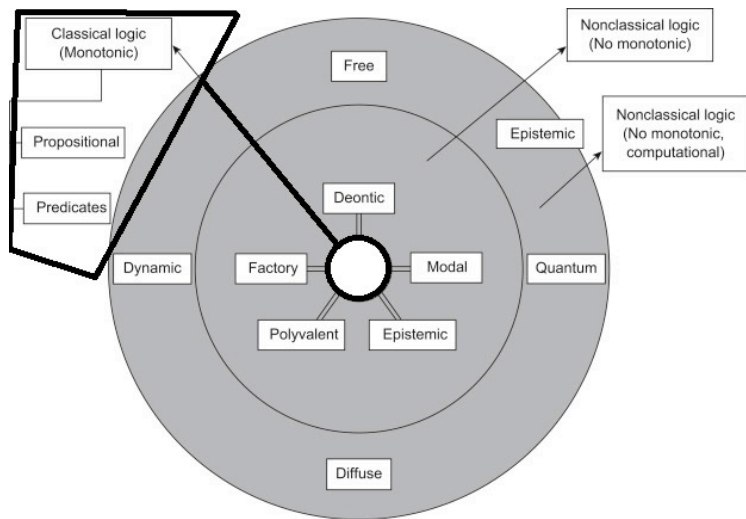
Classical logic
(Monotonic)

Propositional

Predicates

Free

Nonclassical logic
(No monotonic)

Nonclassical logic
(No monotonic, computational)

Epistemic

Deontic

Dynamic

Factory

Modal

Quantum

Polyvalent

Epistemic

Diffuse